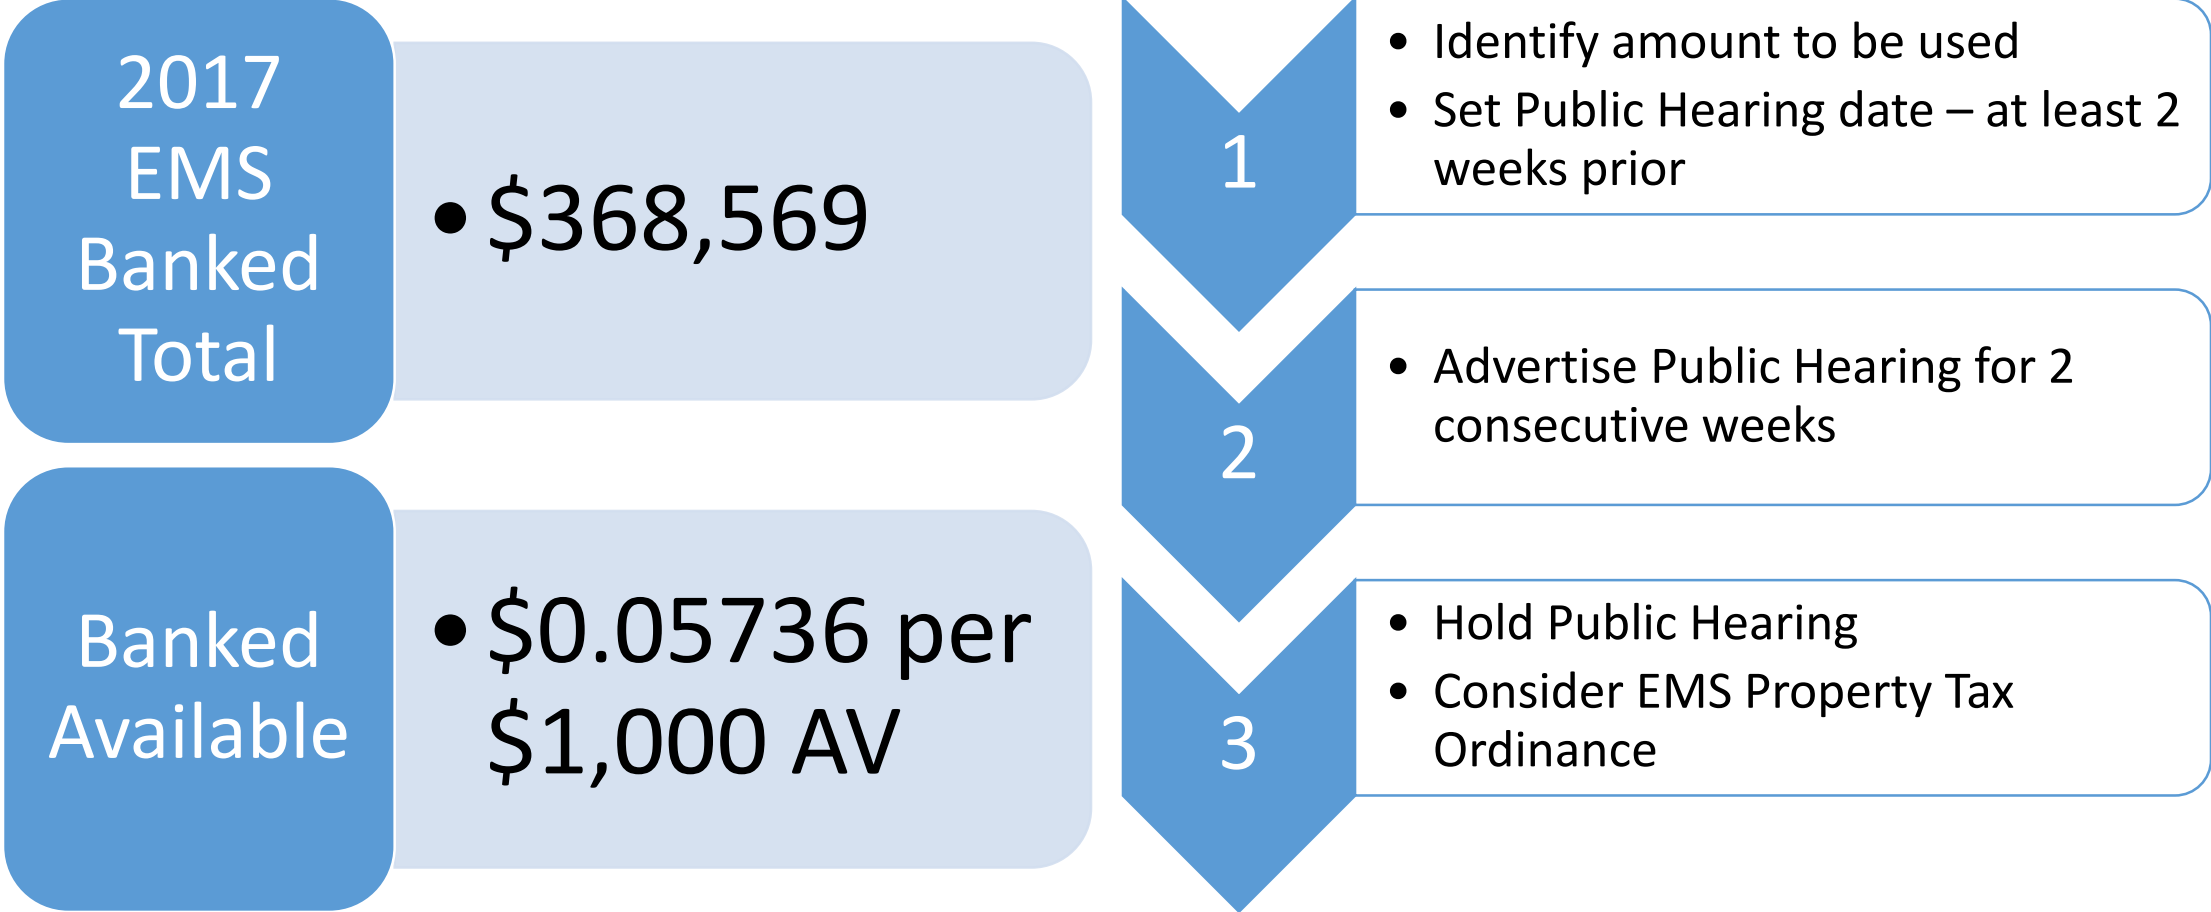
2017 EMS Banked Total

• \$368,569

Banked Available

• \$0.05736 per \$1,000 AV

1

• Identify amount to be used
• Set Public Hearing date – at least 2 weeks prior

2

• Advertise Public Hearing for 2 consecutive weeks

3

• Hold Public Hearing
• Consider EMS Property Tax Ordinance